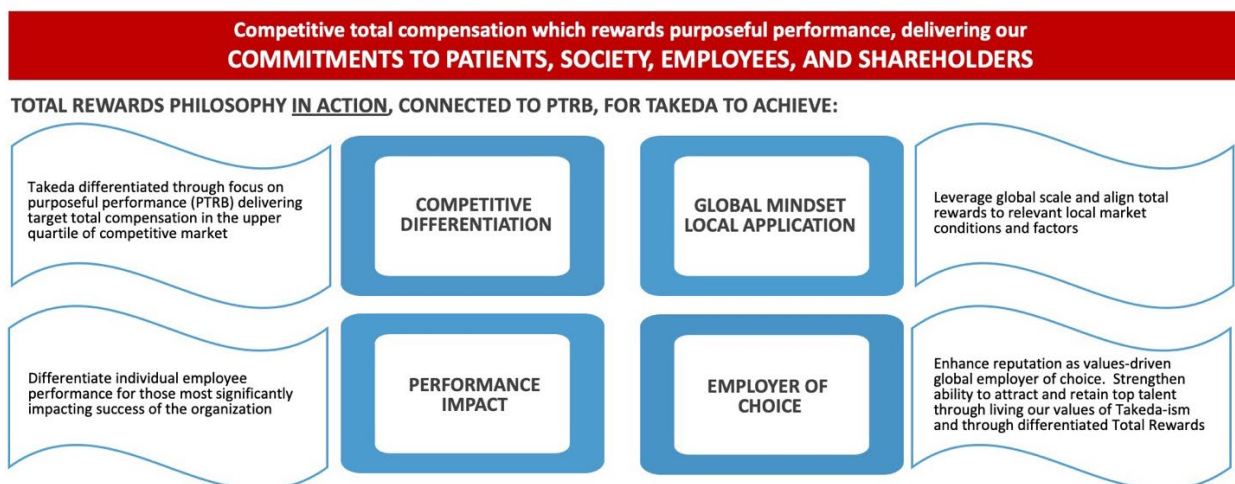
Competitive total compensation which rewards purposeful performance, delivering our
COMMITMENTS TO PATIENTS, SOCIETY, EMPLOYEES, AND SHAREHOLDERS

TOTAL REWARDS PHILOSOPHY IN ACTION, CONNECTED TO PTRB, FOR TAKEDA TO ACHIEVE:

Takeda differentiated through focus on purposeful performance (PTRB) delivering target total compensation in the upper quartile of competitive market

COMPETITIVE DIFFERENTIATION

GLOBAL MINDSET LOCAL APPLICATION

Leverage global scale and align total rewards to relevant local market conditions and factors

Differentiate individual employee performance for those most significantly impacting success of the organization

PERFORMANCE IMPACT

EMPLOYER OF CHOICE

Enhance reputation as values-driven global employer of choice. Strengthen ability to attract and retain top talent through living our values of Takeda-ism and through differentiated Total Rewards